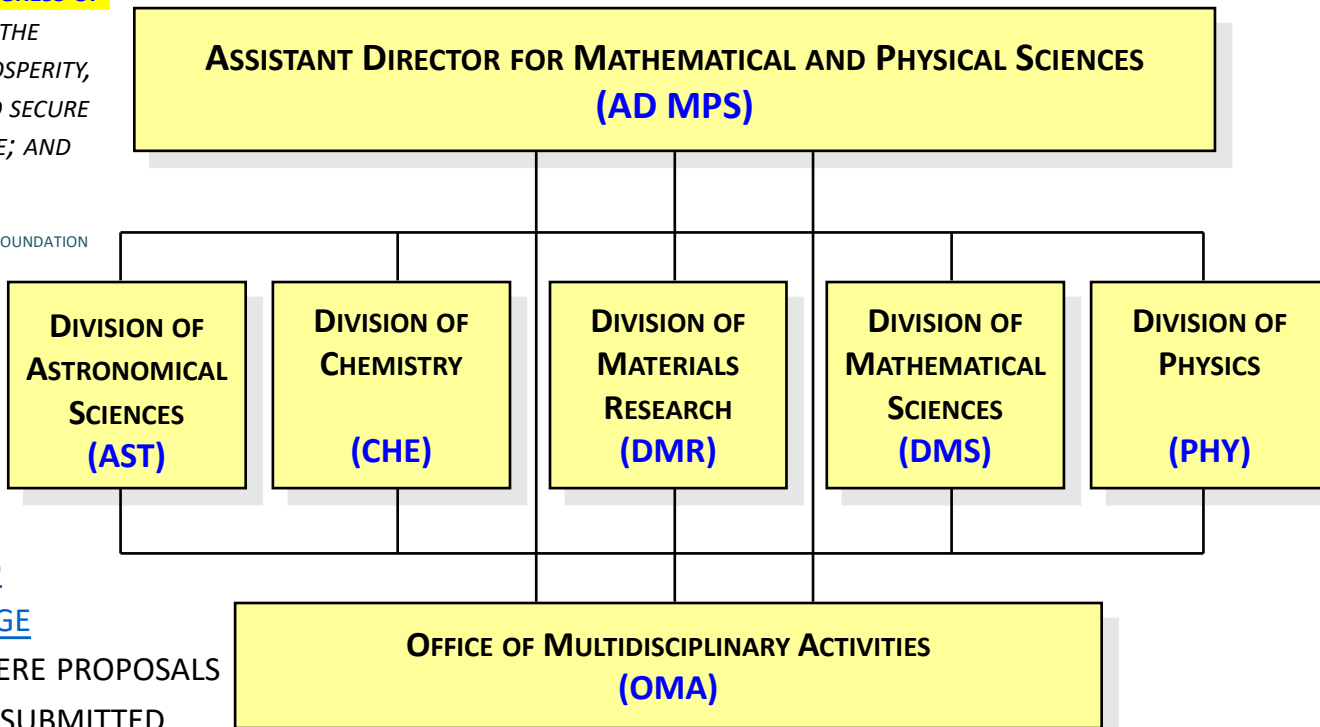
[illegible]
THE
OSPERITY,
D SECURE
E; AND

OUNDATION

ASSISTANT DIRECTOR FOR MATHEMATICAL AND PHYSICAL SCIENCES
(AD MPS)

DIVISION OF ASTRONOMICAL SCIENCES
(AST)

DIVISION OF CHEMISTRY
(CHE)

DIVISION OF MATERIALS RESEARCH
(DMR)

DIVISION OF MATHEMATICAL SCIENCES
(DMS)

DIVISION OF PHYSICS
(PHY)

R
GE
ERE PROPOSALS
SUBMITTED

OFFICE OF MULTIDISCIPLINARY ACTIVITIES
(OMA)